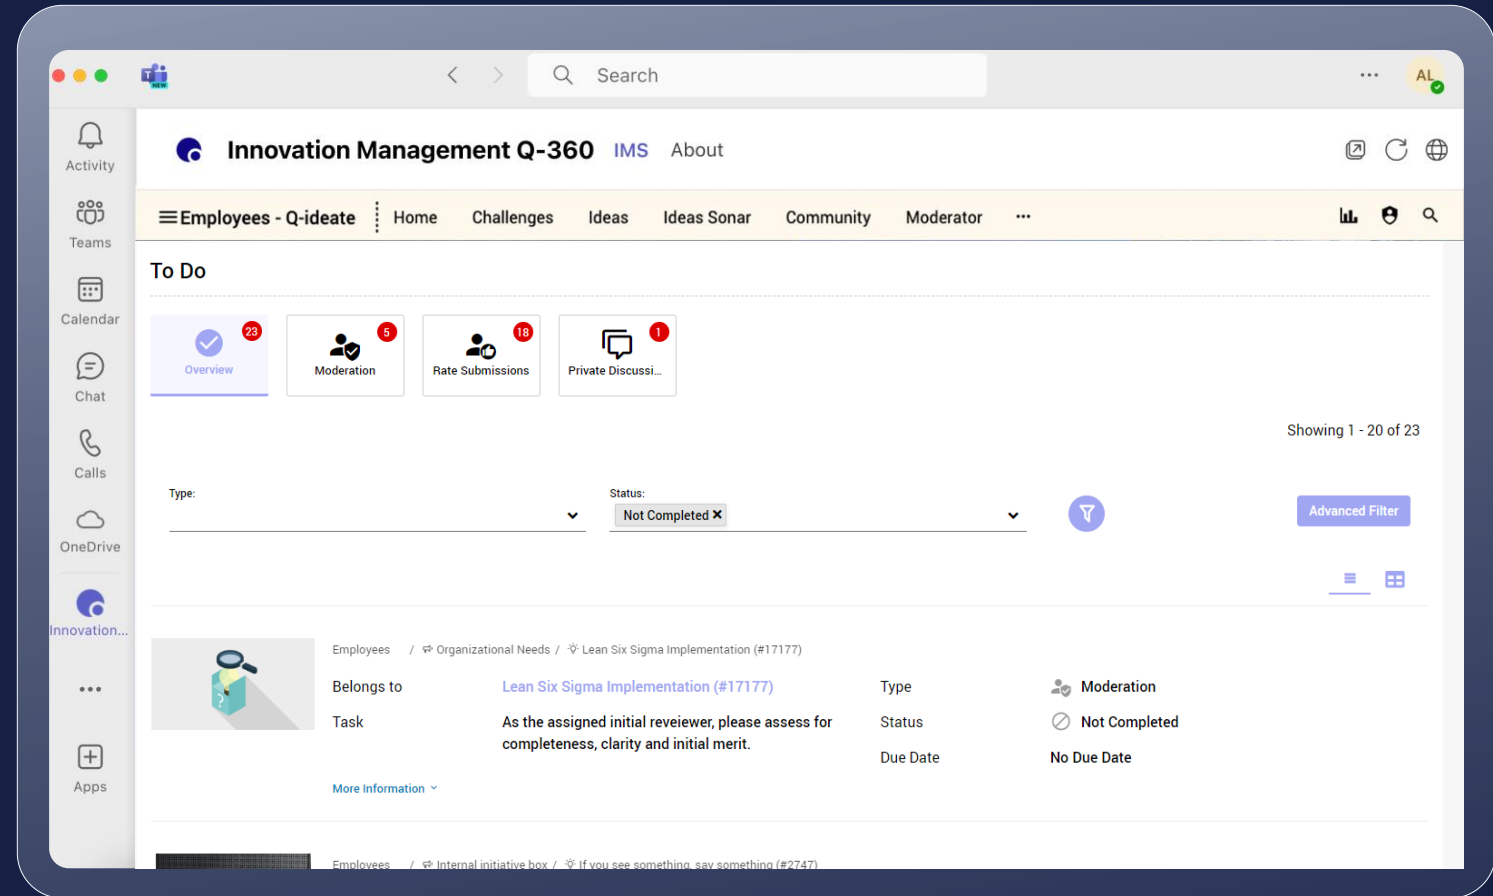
Search

AL

Activity

Teams

Calendar

Chat

Calls

OneDrive

Innovation...

...

Apps

Innovation Management Q-360 IMS About

Employees - Q-ideate Home Challenges Ideas Ideas Sonar Community Moderator ···

To Do

23 Overview

5 Moderation

18 Rate Submissions

1 Private Discussi...

Showing 1 - 20 of 23

Type:

Status:

Not Completed ×

Advanced Filter

Employees / Organizational Needs / Lean Six Sigma Implementation (#17177)

| | | | |
|---|---|---|---|
| Belongs to | Lean Six Sigma Implementation (#17177) | Type | Moderation |
| Task | As the assigned initial reveiewer, please assess for completeness, clarity and initial merit. | Status | Not Completed |
| | | Due Date | No Due Date |

More Information

Employees / Internal initiative box / If you see something, say something (#2747)